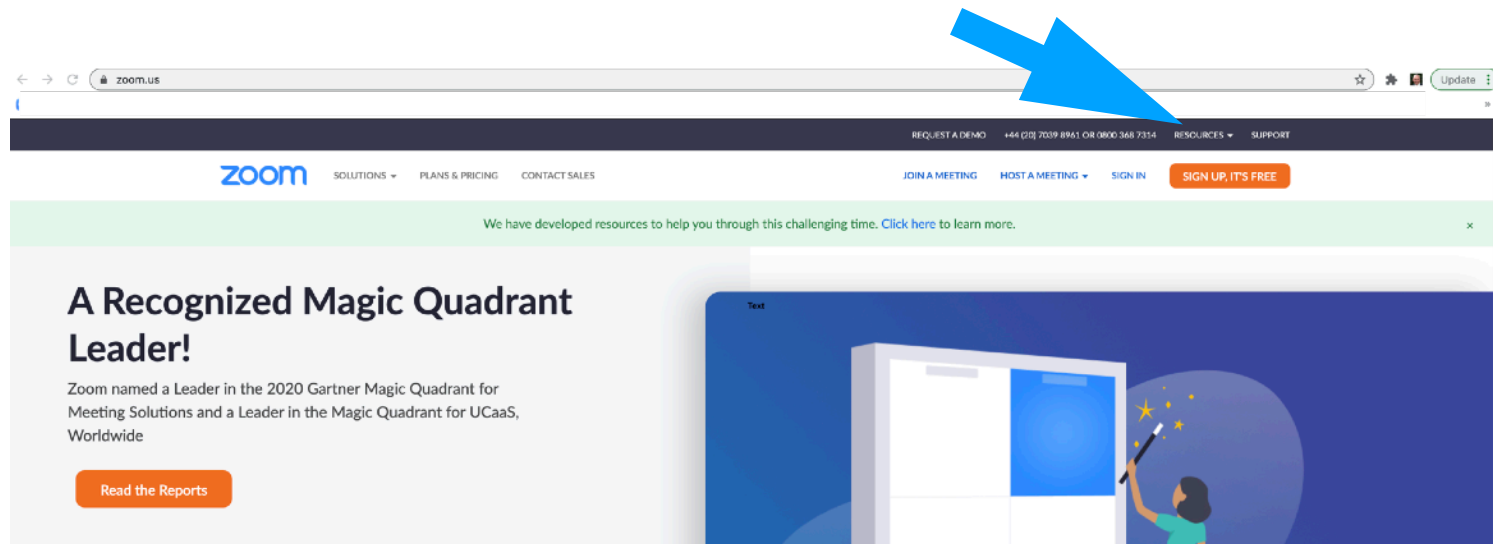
zoom.us

Update

REQUEST A DEMO +44 (20) 7039 8961 OR 0800 368 7314 RESOURCES SUPPORT

zoom SOLUTIONS PLANS & PRICING CONTACT SALES JOIN A MEETING HOST A MEETING SIGN IN SIGN UP, IT'S FREE

We have developed resources to help you through this challenging time. Click here to learn more.

×

A Recognized Magic Quadrant Leader!

Zoom named a Leader in the 2020 Gartner Magic Quadrant for Meeting Solutions and a Leader in the Magic Quadrant for UCaaS, Worldwide

Read the Reports

Text